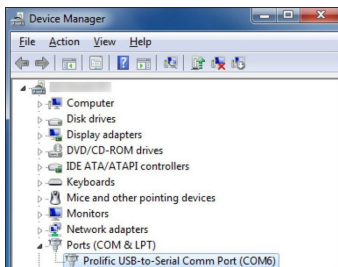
Device Manager

File Action View Help

Computer
Disk drives
Display adapters
DVD/CD-ROM drives
IDE ATA/ATAPI controllers
Keyboards
Mice and other pointing devices
Monitors
Network adapters
Ports (COM & LPT)
Prolific USB-to-Serial Comm Port (COM6)